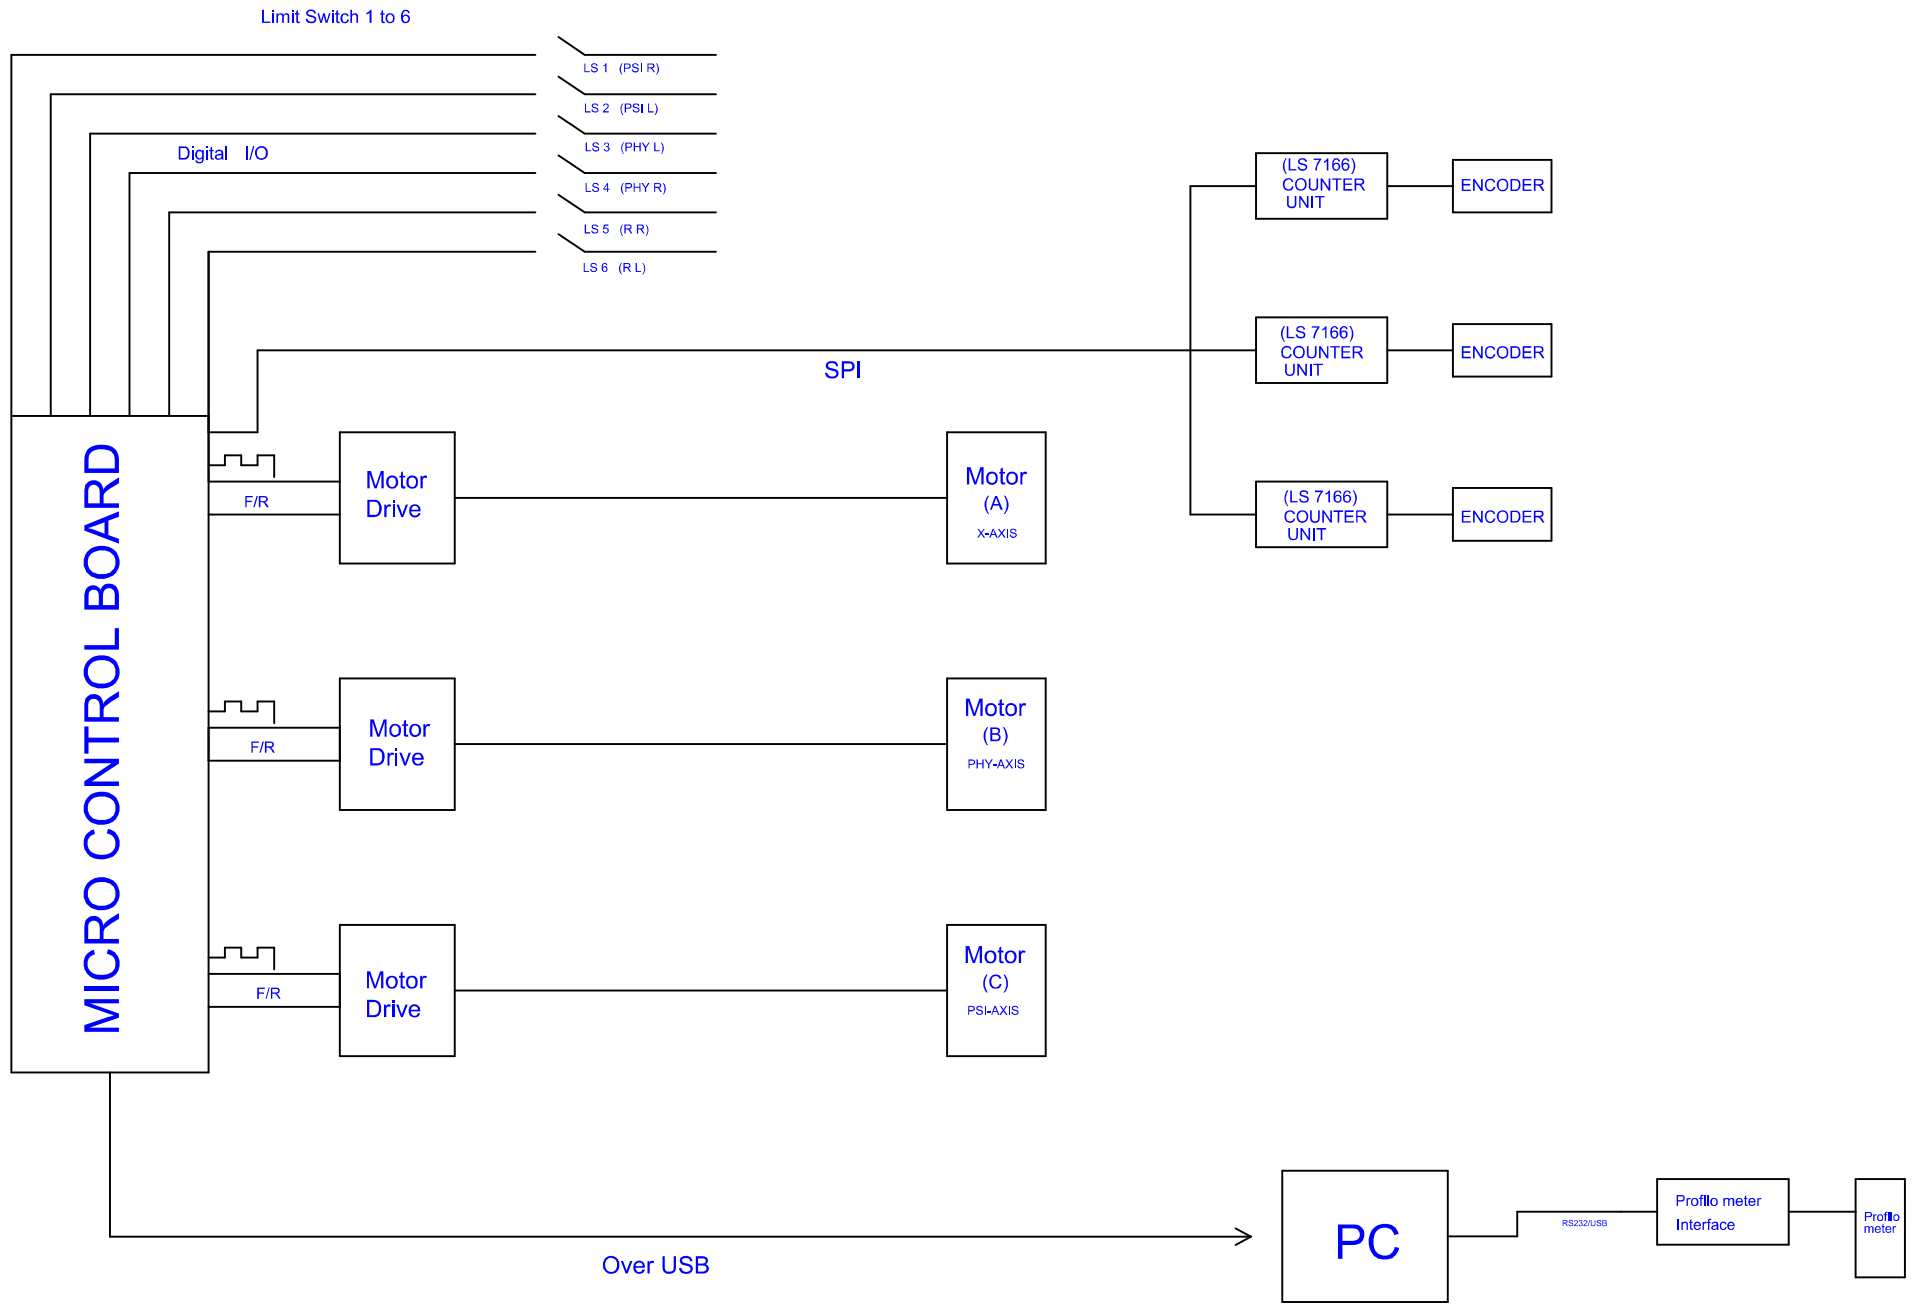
Limit Switch 1 to 6

LS 1 (PSI R)

LS 2 (PSI L)

Digital I/O

LS 3 (PHY L)

LS 4 (PHY R)

LS 5 (R R)

LS 6 (R L)

(LS 7166) COUNTER UNIT

ENCODER

SPI

(LS 7166) COUNTER UNIT

ENCODER

(LS 7166) COUNTER UNIT

ENCODER

MICRO CONTROL BOARD

F/R

Motor Drive

Motor (A) X-AXIS

F/R

Motor Drive

Motor (B) PHY-AXIS

F/R

Motor Drive

Motor (C) PSI-AXIS

PC

RS232/USB

Proflo meter Interface

Proflo meter

Over USB